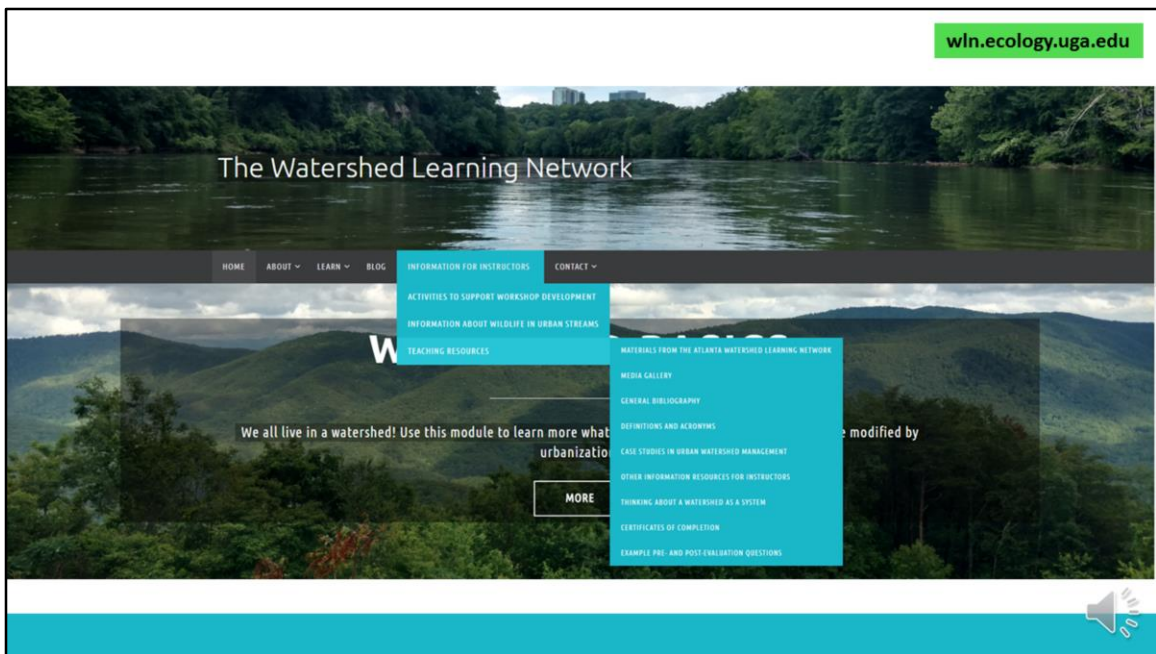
wln.ecology.uga.edu

The Watershed Learning Network

HOME ABOUT LEARN BLOG INFORMATION FOR INSTRUCTORS CONTACT

ACTIVITIES TO SUPPORT WORKSHOP DEVELOPMENT
INFORMATION ABOUT WILDLIFE IN URBAN STREAMS
TEACHING RESOURCES

MATERIALS FROM THE ATLANTA WATERSHED LEARNING NETWORK
MEDIA GALLERY
GENERAL BIBLIOGRAPHY
DEFINITIONS AND ACRONYMS
CASE STUDIES IN URBAN WATERSHED MANAGEMENT
OTHER INFORMATION RESOURCES FOR INSTRUCTORS
THINKING ABOUT A WATERSHED AS A SYSTEM
CERTIFICATES OF COMPLETION
EXAMPLE PRE- AND POST-EVALUATION QUESTIONS

W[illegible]

We all live in a watershed! Use this module to learn more what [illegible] e modified by urbanizatio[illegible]

MORE